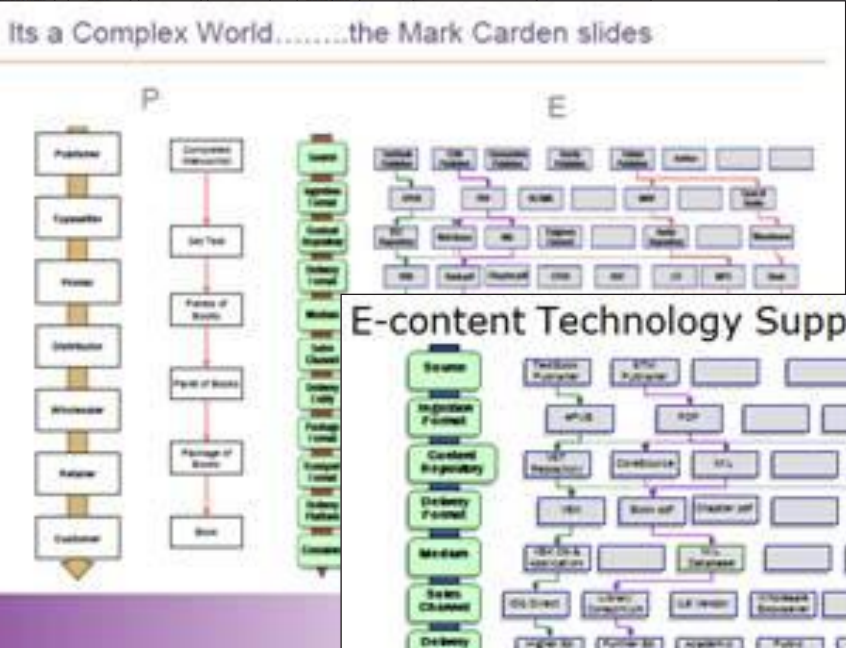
Its a Complex World.........the Mark Carden slides

P

E

Publisher

Typesetter

Printer

Distributor

Wholesaler

Retailer

Customer

Completed Manuscript

Set Text

Pallets of Books

Parcel of Books

Package of Books

Book

Source

Ingestion Format

Content Repository

Delivery Format

Medium

Sales Channel

Delivery Entity

Package Format

Consumption Format

Delivery Platform

Consumer

E-content Technology Supp

Source

Ingestion Format

Content Repository

Delivery Format

Medium

Sales Channel

Delivery

ePUB

PDF

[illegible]